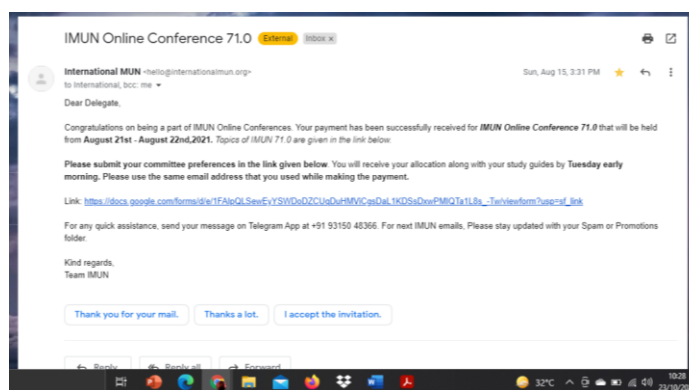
IMUN Online Conference 71.0 External Inbox ×

International MUN <hello@internationalmun.org>
to International, bcc: me

Sun, Aug 15, 3:31 PM

Dear Delegate,

Congratulations on being a part of IMUN Online Conferences. Your payment has been successfully received for **IMUN Online Conference 71.0** that will be held from **August 21st - August 22nd,2021.** *Topics of IMUN 71.0 are given in the link below.*

**Please submit your committee preferences in the link given below**. You will receive your allocation along with your study guides by **Tuesday early morning. Please use the same email address that you used while making the payment.**

Link: https://docs.google.com/forms/d/e/1FAIpQLSewEyYSWDoDZCUqDuHMVlCqsDaL1KDSsDxwPMlQTa1L8s_-Tw/viewform?usp=sf_link

For any quick assistance, send your message on Telegram App at +91 93150 48366. For next IMUN emails, Please stay updated with your Spam or Promotions folder.

Kind regards,
Team IMUN

Thank you for your mail. Thanks a lot. I accept the invitation.

Reply Reply all Forward

32°C 10:28 23/10/20